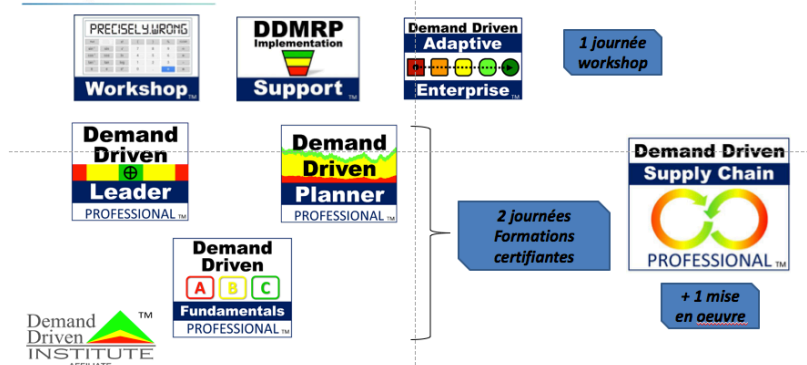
PRECISELY WRONG

Workshop TM

DDMRP
Implementation

Support TM

Demand Driven
Adaptive

Enterprise TM

1 journée workshop

Demand Driven

Leader
PROFESSIONAL TM

Demand Driven
Planner
PROFESSIONAL TM

Demand Driven
Supply Chain
PROFESSIONAL TM

2 journées Formations certifiantes

Demand Driven
A B C
Fundamentals
PROFESSIONAL TM

+ 1 mise en oeuvre

Demand Driven INSTITUTE TM
AFFILIATE